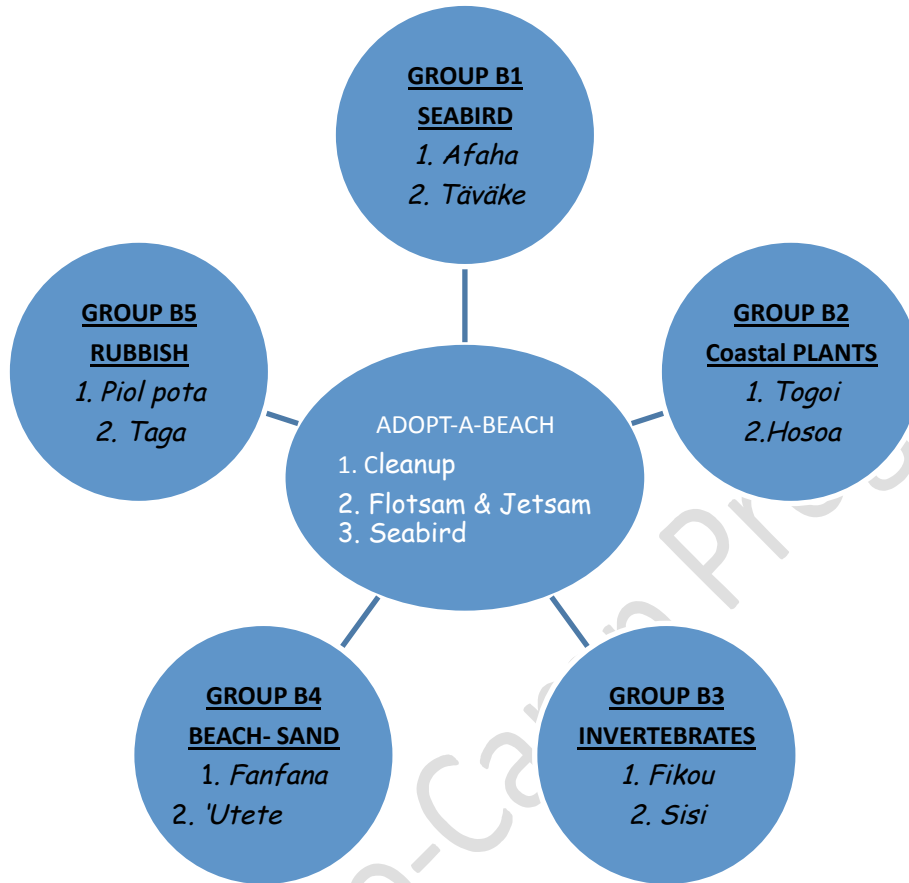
GROUP B1
SEABIRD
1. Afaha
2. Täväke

GROUP B5
RUBBISH
1. Piol pota
2. Taga

ADOPT-A-BEACH
1. Cleanup
2. Flotsam & Jetsam
3. Seabird

GROUP B2
Coastal PLANTS
1. Togoi
2.Hosoa

GROUP B4
BEACH- SAND
1. Fanfana
2. 'Utete

GROUP B3
INVERTEBRATES
1. Fikou
2. Sisi

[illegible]-Ca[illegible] Pr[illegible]